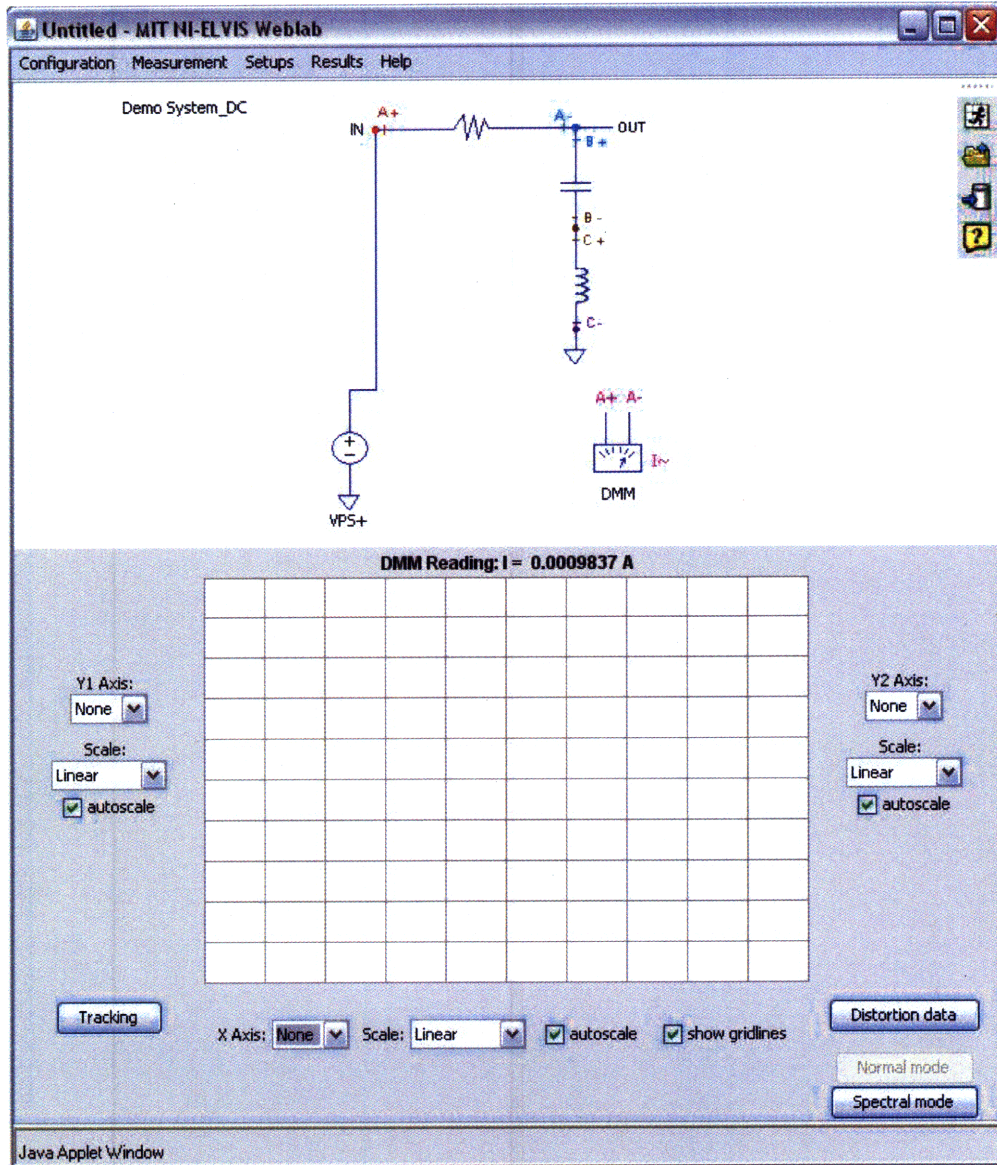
Untitled - MIT NI-ELVIS Weblab

Configuration Measurement Setups Results Help

Demo System_DC

A+
IN
A-
OUT
B+
B-
C+
C-

A+ A-
I~
DMM
VPS+

DMM Reading: I = 0.0009837 A

Y1 Axis:
None
Scale:
Linear
autoscale

Y2 Axis:
None
Scale:
Linear
autoscale

Tracking

X Axis: None Scale: Linear autoscale show gridlines

Distortion data
Normal mode
Spectral mode

Java Applet Window